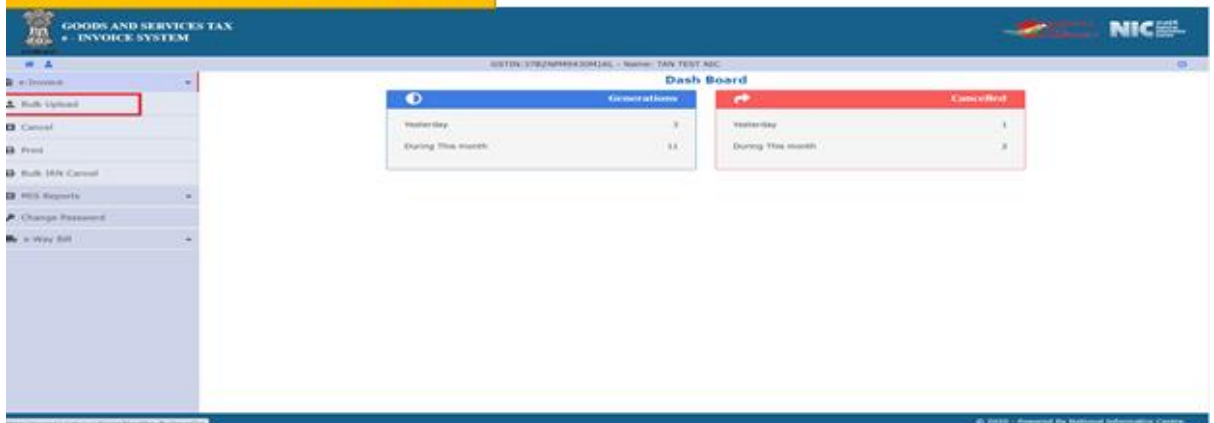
GOODS AND SERVICES TAX
e - INVOICE SYSTEM

NIC

GSTIN: 37BZNPM9430M1KL - Name: TAN TEST NIC

e-Invoice

Bulk Upload

Cancel

Print

Bulk IRN Cancel

MIS Reports

Change Password

e-Way Bill

Dash Board

Generations

Yesterday 3

During This month 11

Cancelled

Yesterday 1

During This month 3

© 2020 - Powered By National Informatics Centre